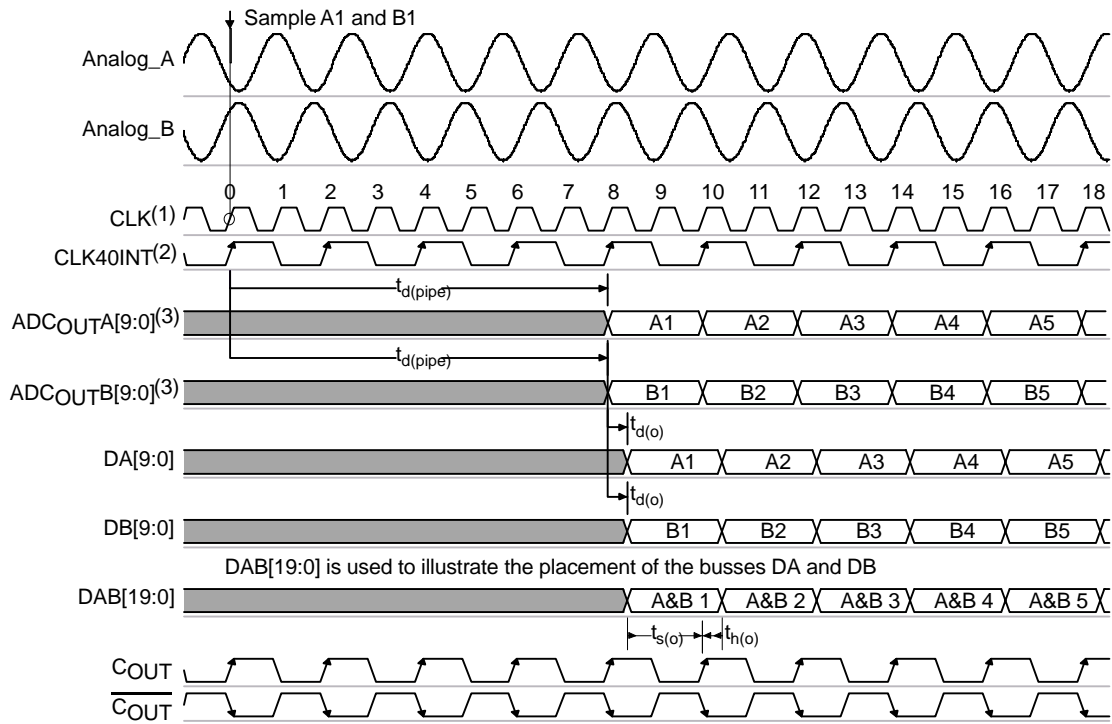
Sample A1 and B1

Analog_A

Analog_B

0 1 2 3 4 5 6 7 8 9 10 11 12 13 14 15 16 17 18

CLK$^{(1)}$

CLK40INT$^{(2)}$

$t_{d(pipe)}$

ADC$_{OUT}$A[9:0]$^{(3)}$

A1 A2 A3 A4 A5

$t_{d(pipe)}$

ADC$_{OUT}$B[9:0]$^{(3)}$

B1 B2 B3 B4 B5

$t_{d(o)}$

DA[9:0]

A1 A2 A3 A4 A5

$t_{d(o)}$

DB[9:0]

B1 B2 B3 B4 B5

DAB[19:0] is used to illustrate the placement of the busses DA and DB

DAB[19:0]

A&B 1 A&B 2 A&B 3 A&B 4 A&B 5

$t_{s(o)}$ $t_{h(o)}$

C$_{OUT}$

$\overline{C_{OUT}}$